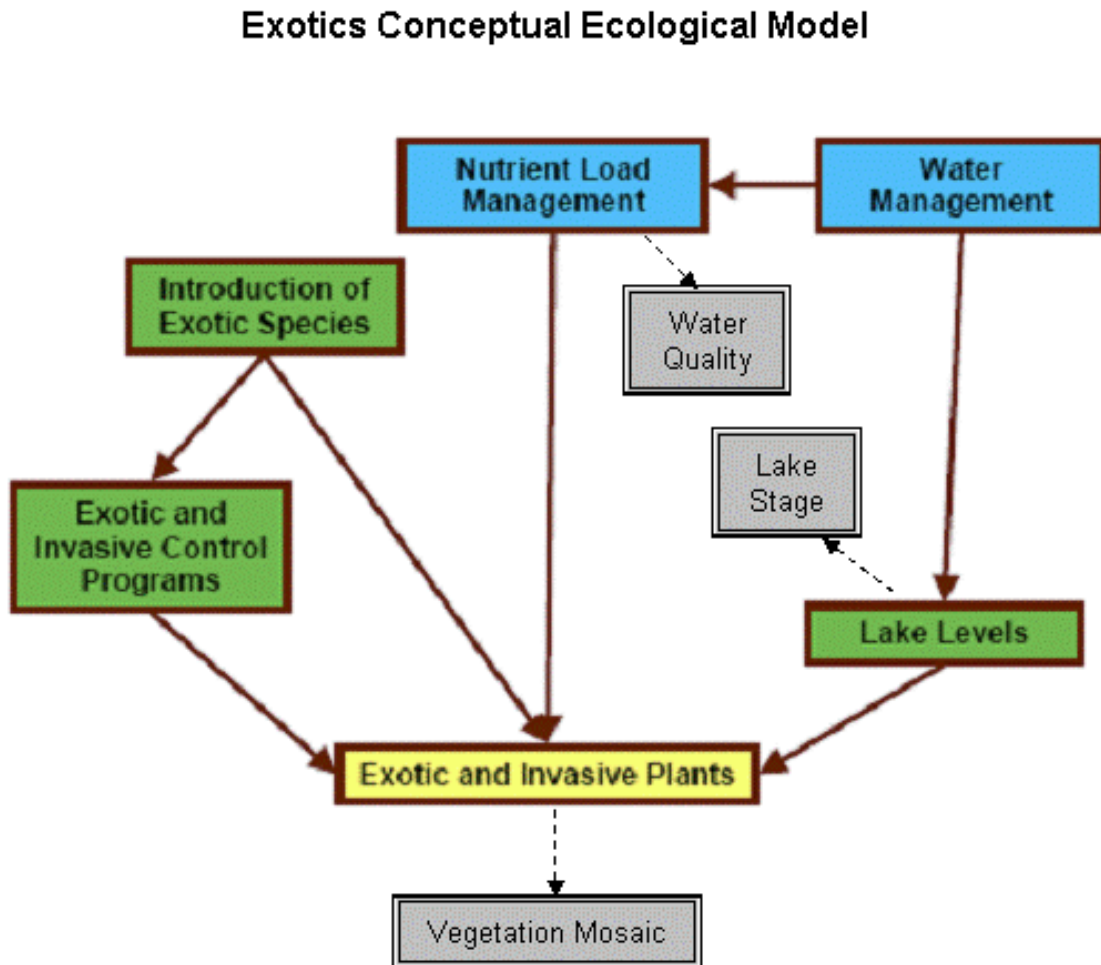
Exotics Conceptual Ecological Model

Nutrient Load Management

Water Management

Introduction of Exotic Species

Water Quality

Lake Stage

Exotic and Invasive Control Programs

Lake Levels

Exotic and Invasive Plants

Vegetation Mosaic